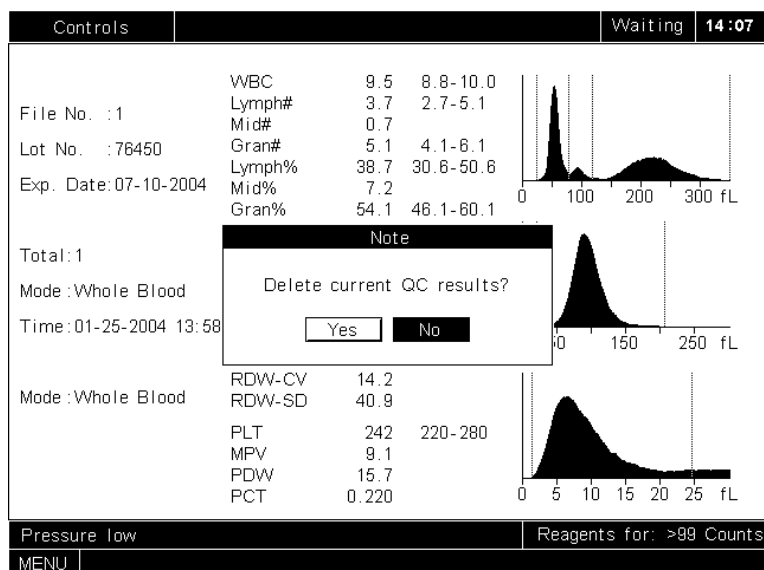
Controls Waiting 14:07

File No. :1

Lot No. :76450

Exp. Date:07-10-2004

| | | |
|---|---|---|
| WBC | 9.5 | 8.8-10.0 |
| Lymph# | 3.7 | 2.7-5.1 |
| Mid# | 0.7 | |
| Gran# | 5.1 | 4.1-6.1 |
| Lymph% | 38.7 | 30.6-50.6 |
| Mid% | 7.2 | |
| Gran% | 54.1 | 46.1-60.1 |

0 100 200 300 fL

Total:1

Mode:Whole Blood

Time:01-25-2004 13:58

Note

Delete current QC results?

Yes No

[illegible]0 150 250 fL

Mode:Whole Blood

| | | |
|---|---|---|
| RDW-CV | 14.2 | |
| RDW-SD | 40.9 | |
| PLT | 242 | 220-280 |
| MPV | 9.1 | |
| PDW | 15.7 | |
| PCT | 0.220 | |

0 5 10 15 20 25 fL

Pressure low

Reagents for: >99 Counts

MENU